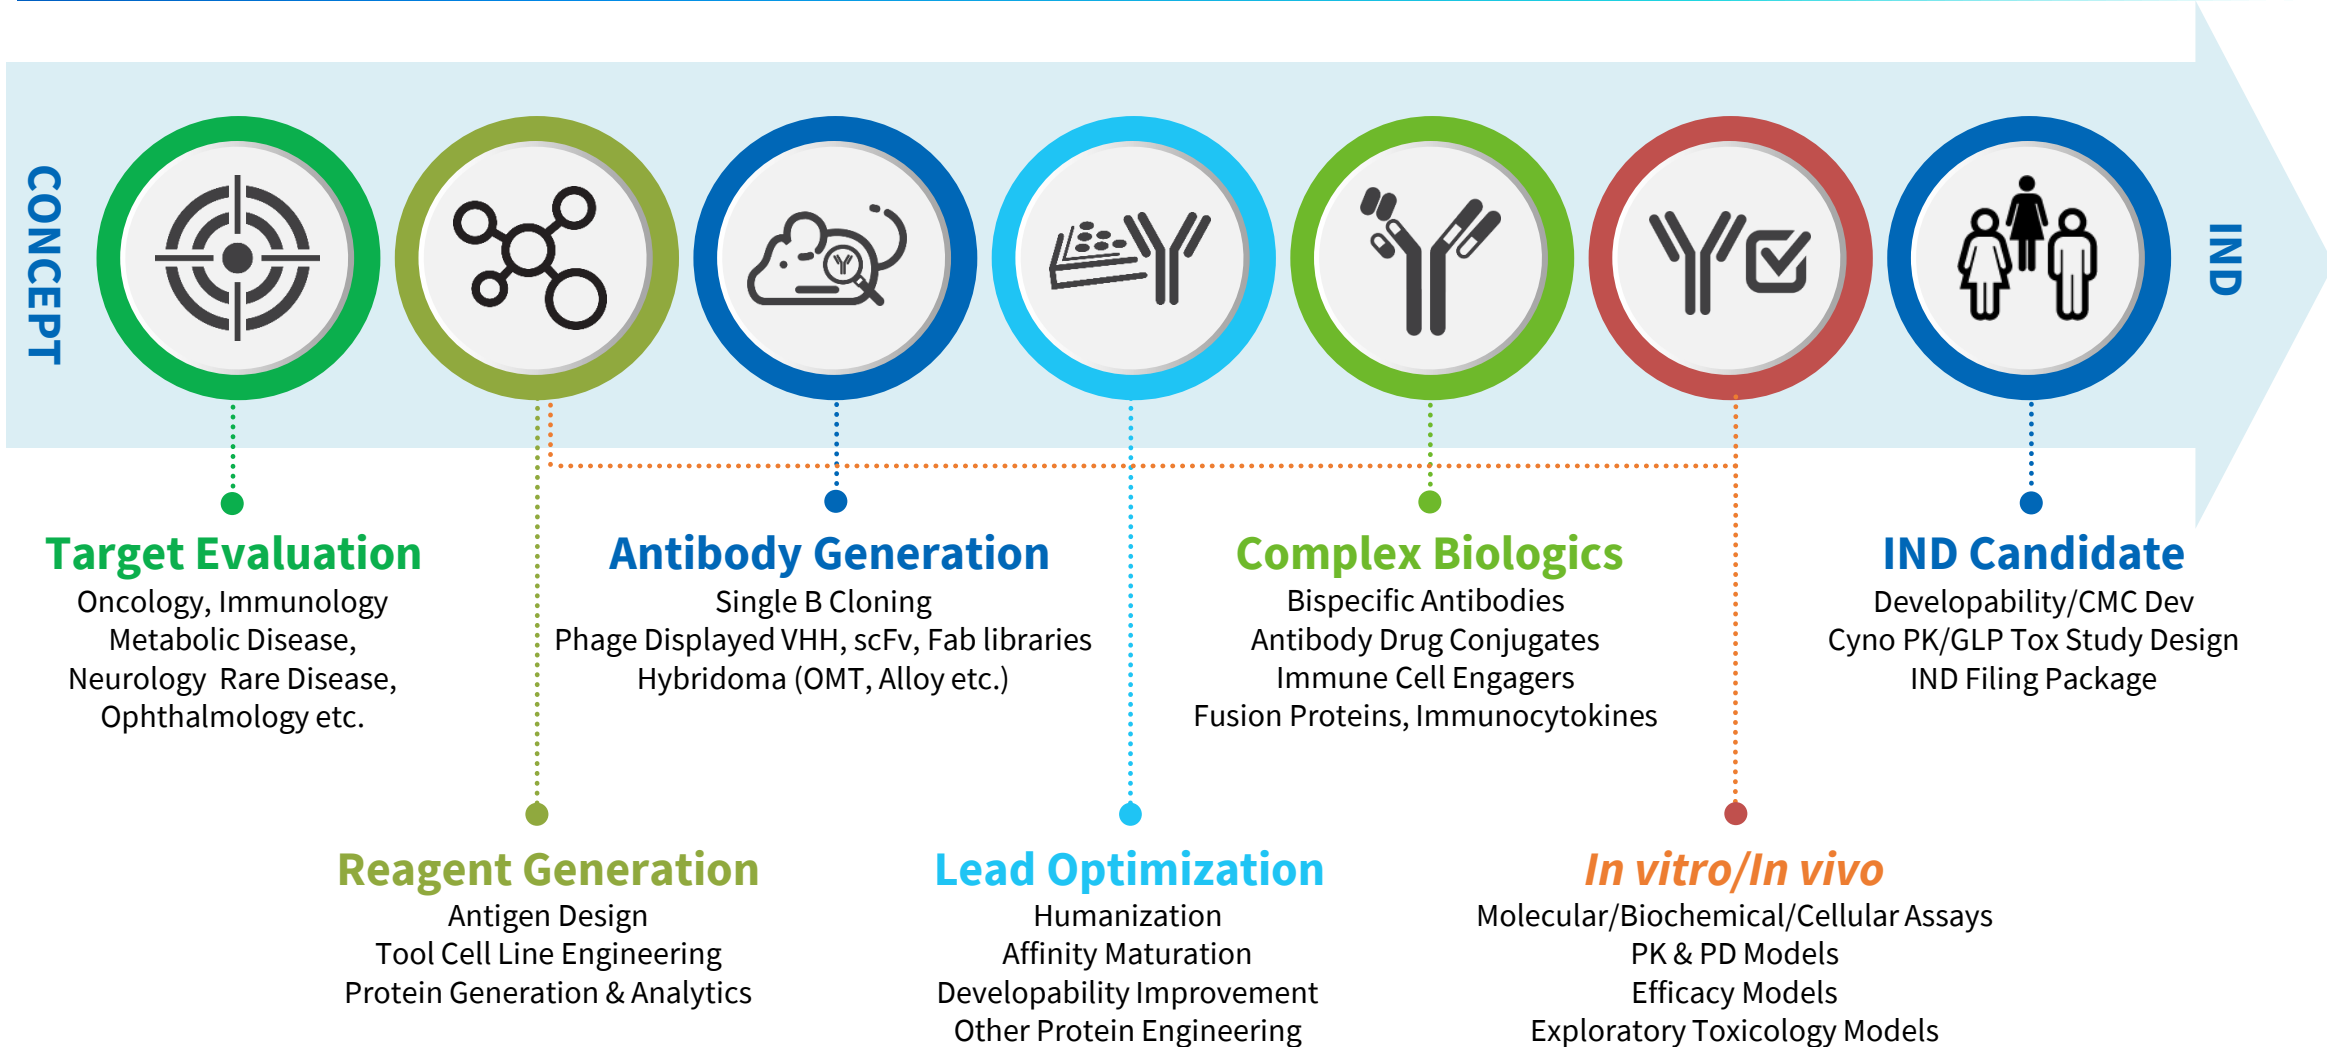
CONCEPT

IND

Target Evaluation
Oncology, Immunology
Metabolic Disease,
Neurology Rare Disease,
Ophthalmology etc.

Antibody Generation
Single B Cloning
Phage Displayed VHH, scFv, Fab libraries
Hybridoma (OMT, Alloy etc.)

Complex Biologics
Bispecific Antibodies
Antibody Drug Conjugates
Immune Cell Engagers
Fusion Proteins, Immunocytokines

IND Candidate
Developability/CMC Dev
Cyno PK/GLP Tox Study Design
IND Filing Package

Reagent Generation
Antigen Design
Tool Cell Line Engineering
Protein Generation & Analytics

Lead Optimization
Humanization
Affinity Maturation
Developability Improvement
Other Protein Engineering

In vitro/In vivo
Molecular/Biochemical/Cellular Assays
PK & PD Models
Efficacy Models
Exploratory Toxicology Models